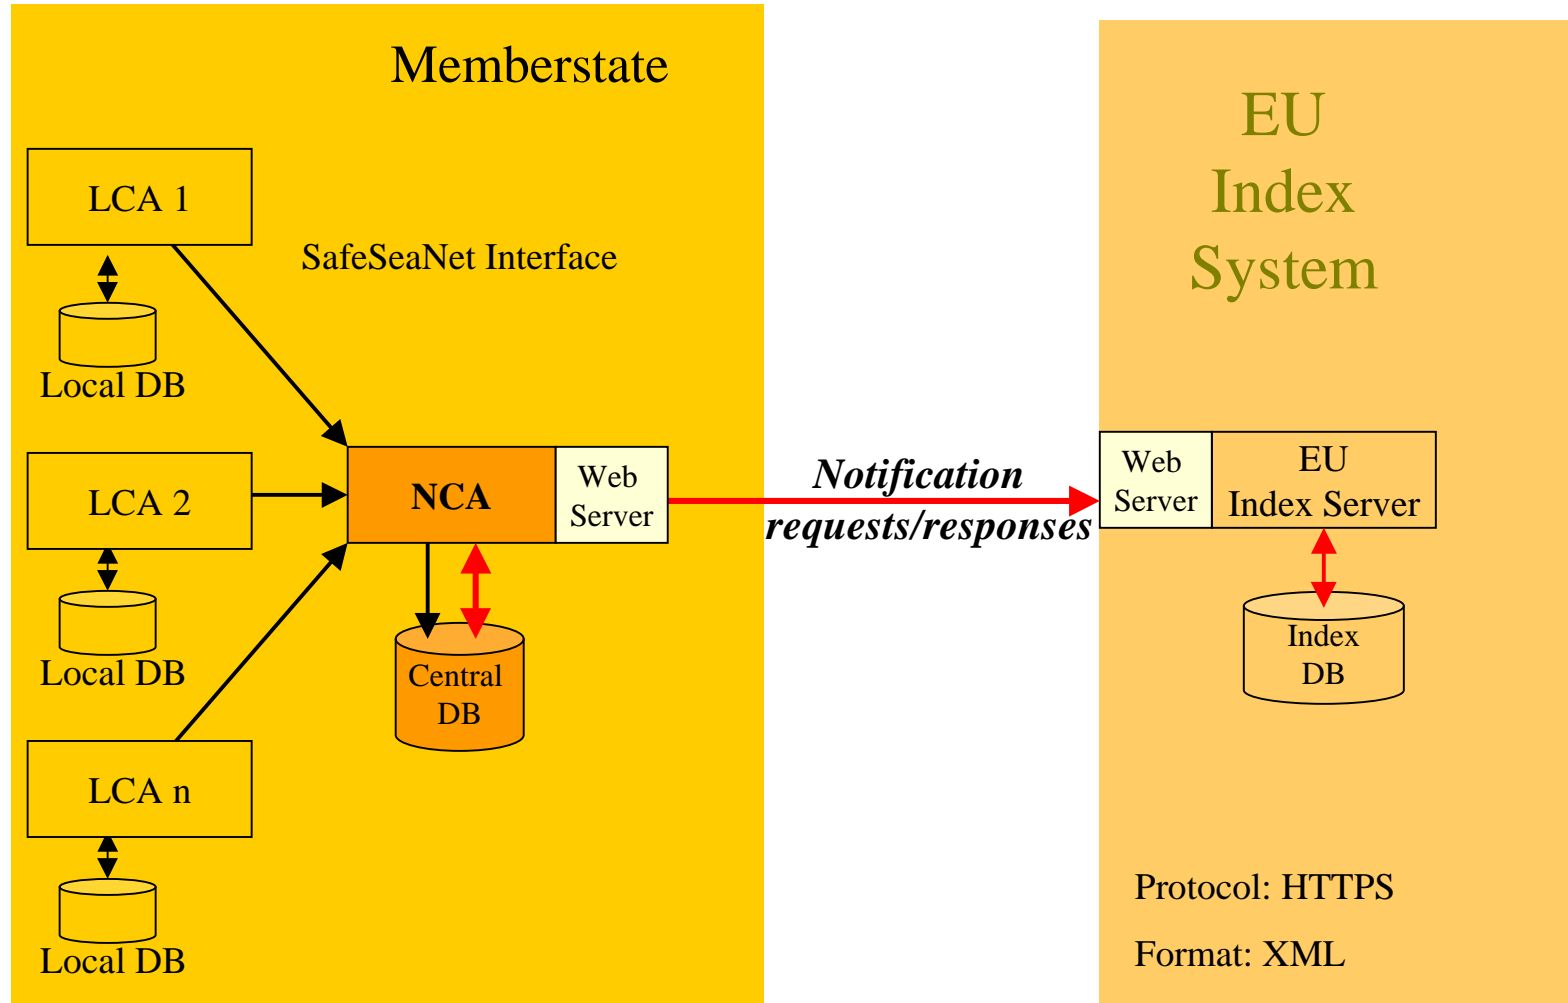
Memberstate

LCA 1

SafeSeaNet Interface

Local DB

LCA 2

NCA

Web Server

Local DB

Central DB

LCA n

Local DB

Notification requests/responses

EU Index System

Web Server

EU Index Server

Index DB

Protocol: HTTPS

Format: XML